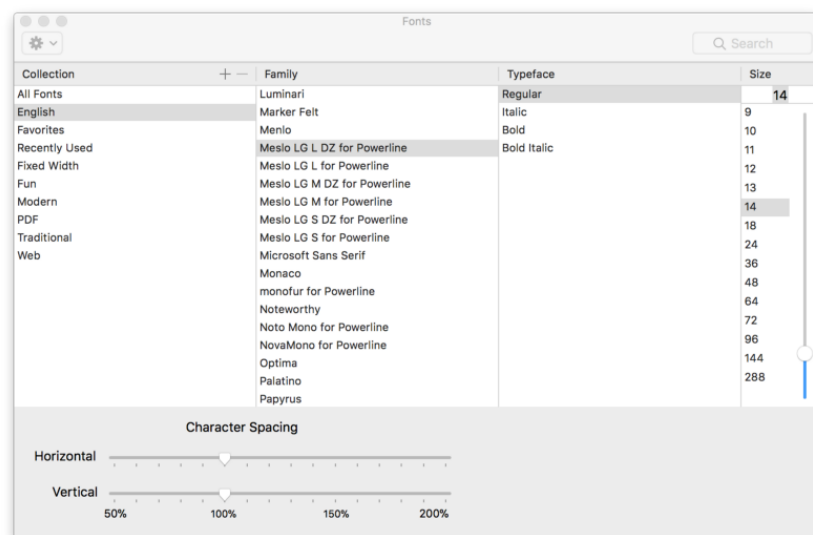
Fonts

Search

| Collection | Family | Typeface | Size |
|---|---|---|---|
| All Fonts | Luminari | Regular | 14 |
| English | Marker Felt | Italic | 9 |
| Favorites | Menlo | Bold | 10 |
| Recently Used | Meslo LG L DZ for Powerline | Bold Italic | 11 |
| Fixed Width | Meslo LG L for Powerline | | 12 |
| Fun | Meslo LG M DZ for Powerline | | 13 |
| Modern | Meslo LG M for Powerline | | 14 |
| PDF | Meslo LG S DZ for Powerline | | 18 |
| Traditional | Meslo LG S for Powerline | | 24 |
| Web | Microsoft Sans Serif | | 36 |
| | Monaco | | 48 |
| | monofur for Powerline | | 64 |
| | Noteworthy | | 72 |
| | Noto Mono for Powerline | | 96 |
| | NovaMono for Powerline | | 144 |
| | Optima | | 288 |
| | Palatino | | |
| | Papyrus | | |

Character Spacing

Horizontal

Vertical

50% 100% 150% 200%